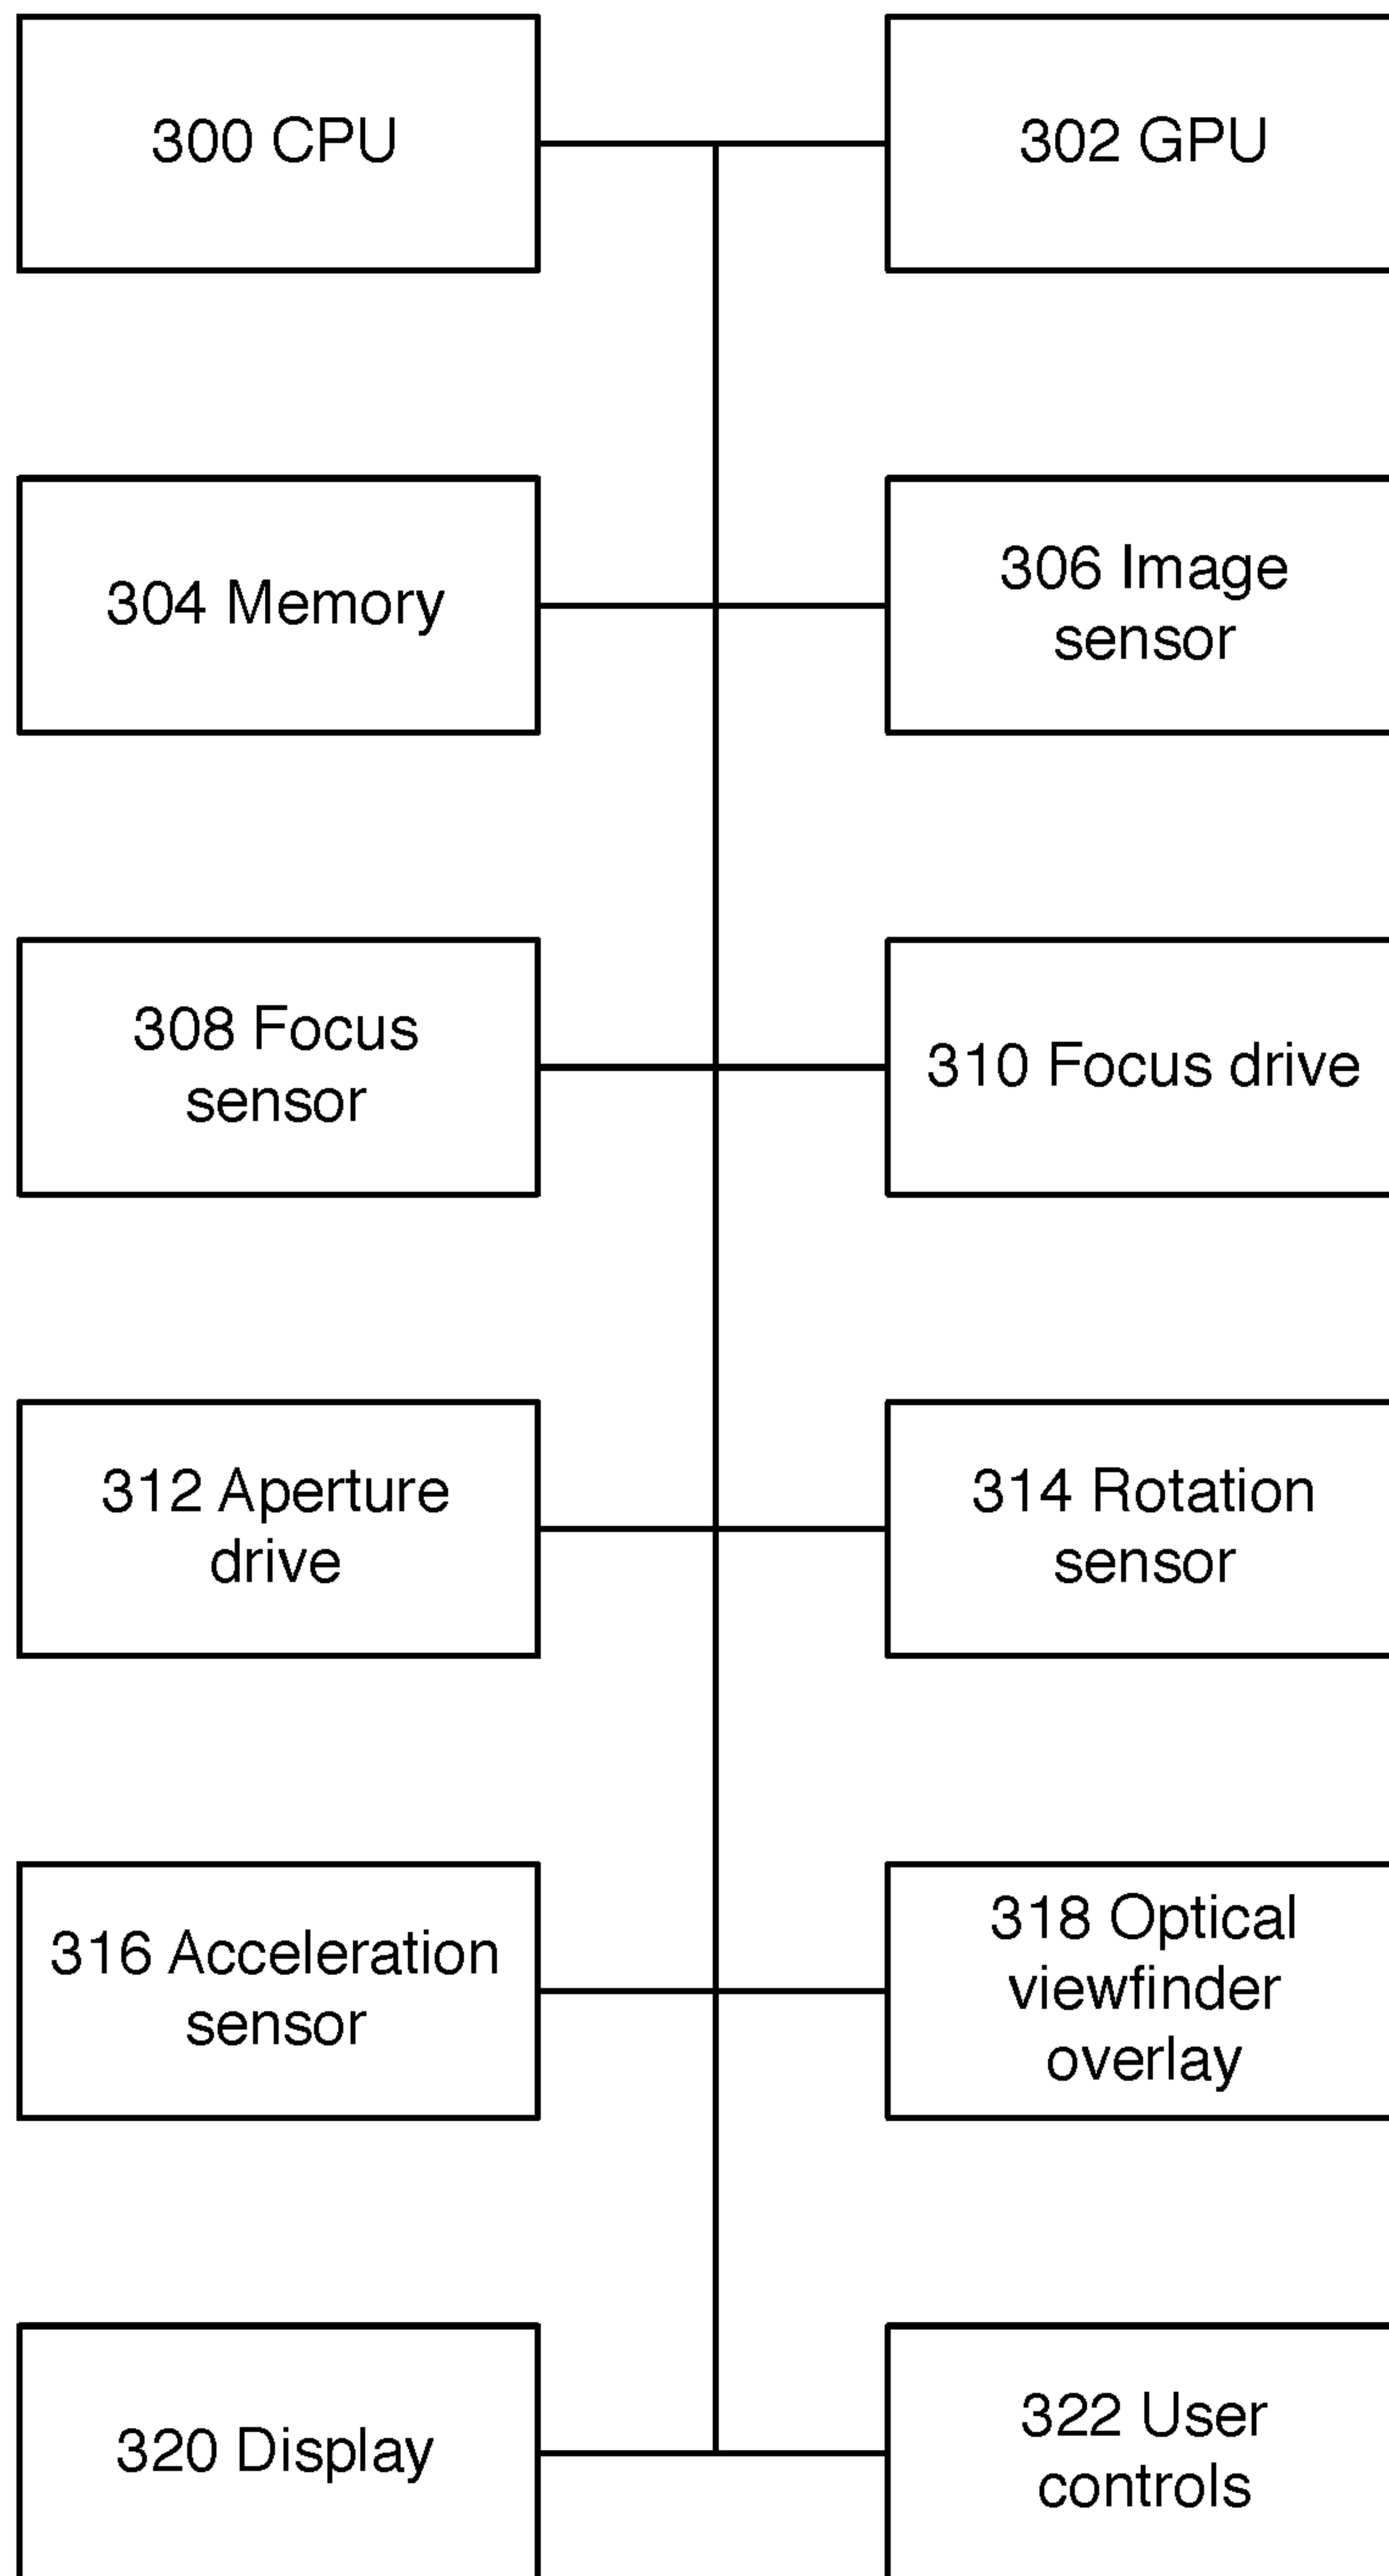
300 CPU

302 GPU

304 Memory

306 Image sensor

308 Focus sensor

310 Focus drive

312 Aperture drive

314 Rotation sensor

316 Acceleration sensor

318 Optical viewfinder overlay

320 Display

322 User controls